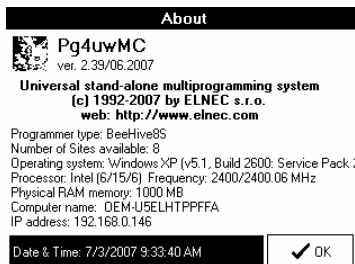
About

Pg4uwMC
ver. 2.39/06.2007

Universal stand-alone multiprogramming system
(c) 1992-2007 by ELNEC s.r.o.
web: http://www.elnec.com

Programmer type: BeeHive8S
Number of Sites available: 8
Operating system: Windows XP (v5.1, Build 2600: Service Pack 2
Processor: Intel (6/15/6) Frequency: 2400/2400.06 MHz
Physical RAM memory: 1000 MB
Computer name: OEM-U5ELHTPPFFA
IP address: 192.168.0.146

Date & Time: 7/3/2007 9:33:40 AM

OK